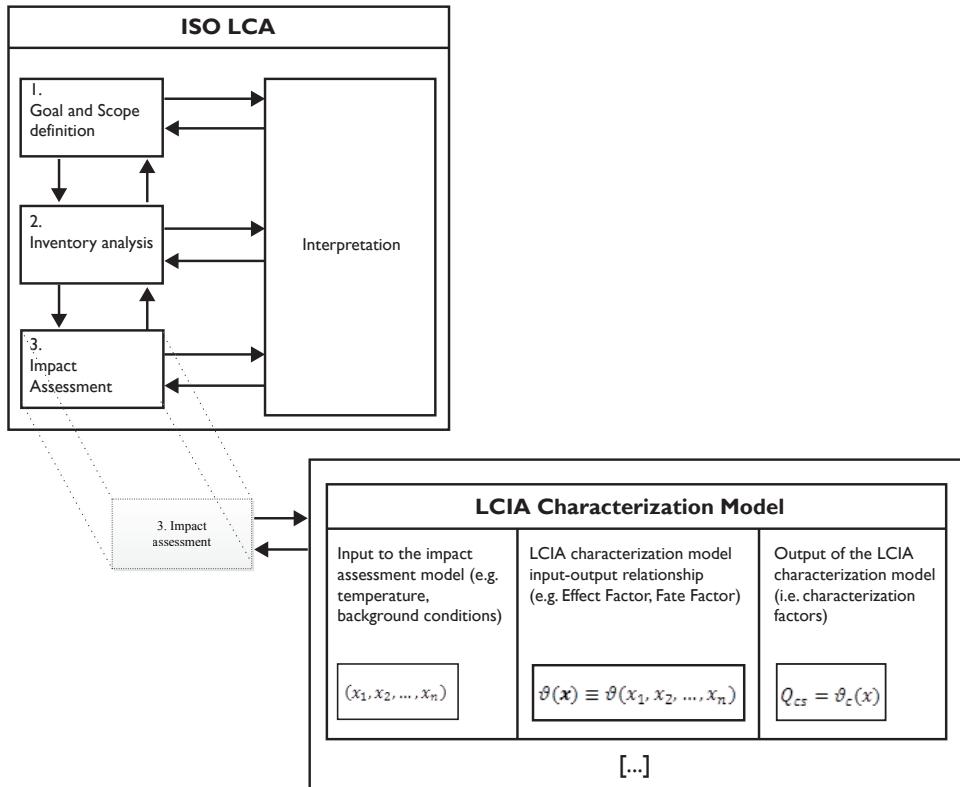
ISO LCA

1.
Goal and Scope definition

2.
Inventory analysis

3.
Impact Assessment

Interpretation

3. Impact assessment

LCIA Characterization Model

| Input to the impact assessment model (e.g. temperature, background conditions) | LCIA characterization model input-output relationship (e.g. Effect Factor, Fate Factor) | Output of the LCIA characterization model (i.e. characterization factors) |
|---|---|---|
| $(x_1, x_2, \dots, x_n)$ | $\vartheta(\boldsymbol{x}) \equiv \vartheta(x_1, x_2, \dots, x_n)$ | $Q_{cs} = \vartheta_c(x)$ |

[...]